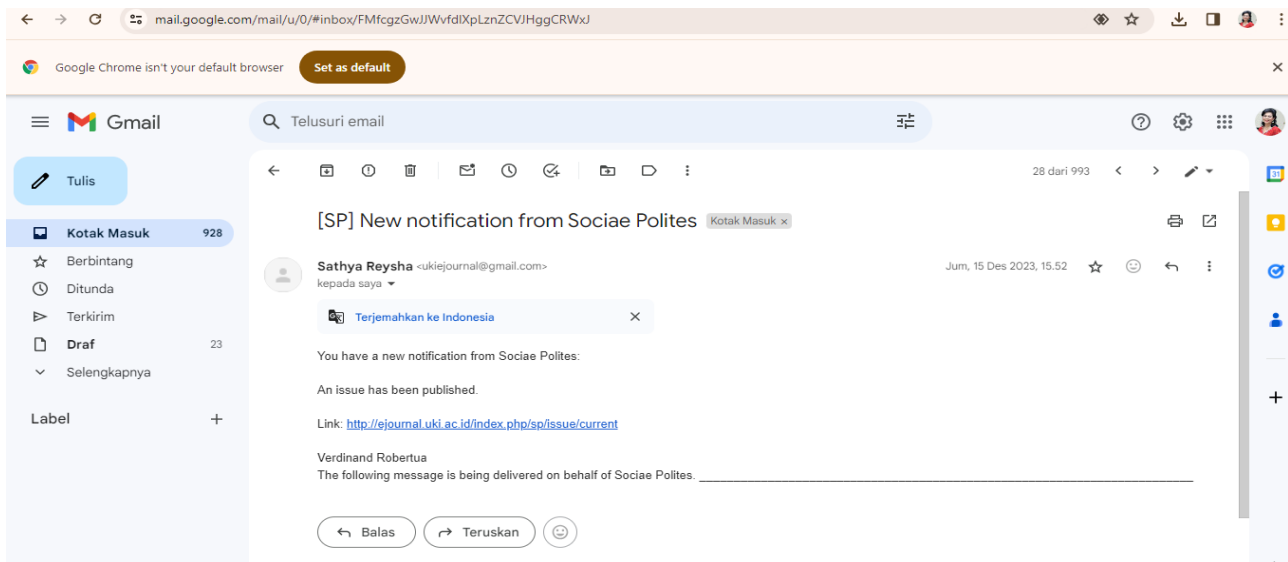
mail.google.com/mail/u/0/#inbox/FMfcgzGwJJWvfdlXpLznZCVJHggCRWxJ

Google Chrome isn't your default browser Set as default

Gmail

Telusuri email

Tulis

Kotak Masuk 928
Berbintang
Ditunda
Terkirim
Draf 23
Selengkapnya

Label

28 dari 993

[SP] New notification from Sociae Polites Kotak Masuk ×

Sathya Reysha <ukiejournal@gmail.com>
kepada saya

Jum, 15 Des 2023, 15.52

Terjemahkan ke Indonesia

You have a new notification from Sociae Polites:

An issue has been published.

Link: http://ejournal.uki.ac.id/index.php/sp/issue/current

Verdinand Robertua
The following message is being delivered on behalf of Sociae Polites. ________________________________________________________________________

Balas Teruskan